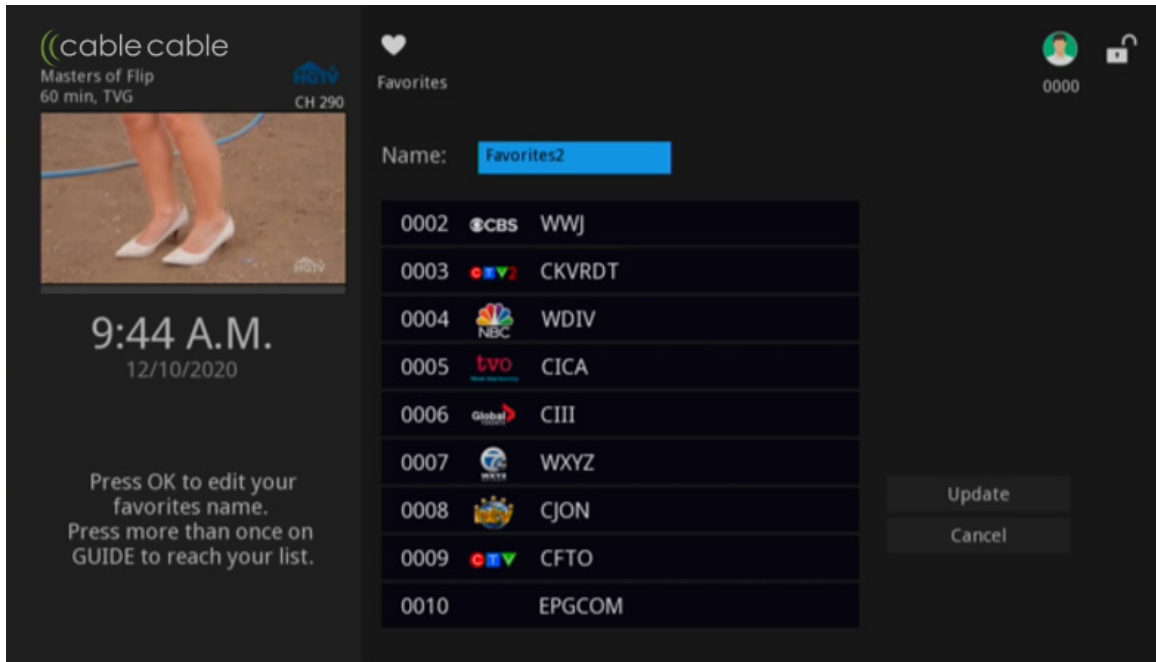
((cable cable
Masters of Flip
60 min, TVG
HGTV
CH 290

HGTV

9:44 A.M.
12/10/2020

Press OK to edit your favorites name.
Press more than once on GUIDE to reach your list.

Favorites

0000

Name: Favorites2

| | | |
|---|---|---|
| 0002 | CBS | WWJ |
| 0003 | CTV2 | CKVRDT |
| 0004 | NBC | WDIV |
| 0005 | tvo | CICA |
| 0006 | Global | CIII |
| 0007 | 7 | WXYZ |
| 0008 | | CJON |
| 0009 | CTV | CFTO |
| 0010 | | EPGCOM |

Update
Cancel